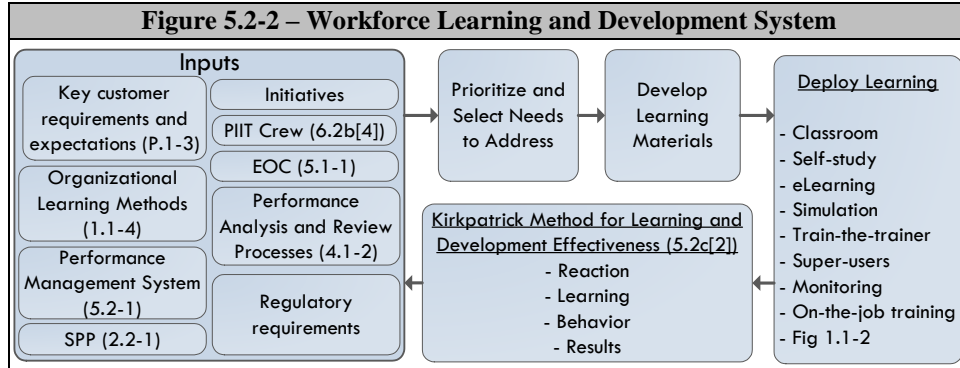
Figure 5.2-2 – Workforce Learning and Development System

Inputs

Key customer requirements and expectations (P.1-3)

Organizational Learning Methods (1.1-4)

Performance Management System (5.2-1)

SPP (2.2-1)

Initiatives

PIIT Crew (6.2b[4])

EOC (5.1-1)

Performance Analysis and Review Processes (4.1-2)

Regulatory requirements

Prioritize and Select Needs to Address

Develop Learning Materials

Deploy Learning

- Classroom
- Self-study
- eLearning
- Simulation
- Train-the-trainer
- Super-users
- Monitoring
- On-the-job training
- Fig 1.1-2

Kirkpatrick Method for Learning and Development Effectiveness (5.2c[2])
- Reaction
- Learning
- Behavior
- Results